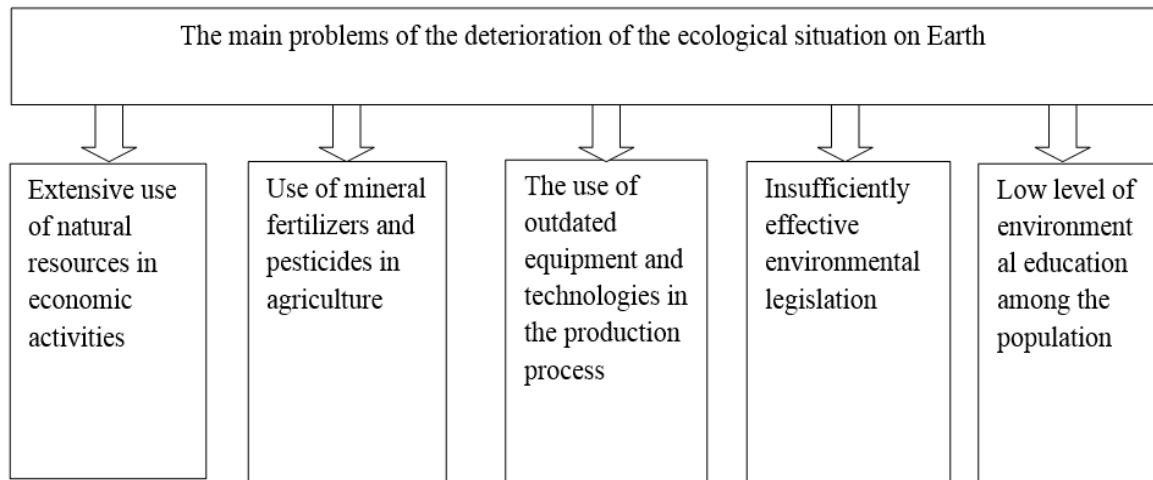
The main problems of the deterioration of the ecological situation on Earth

Extensive use of natural resources in economic activities

Use of mineral fertilizers and pesticides in agriculture

The use of outdated equipment and technologies in the production process

Insufficiently effective environmental legislation

Low level of environment al education among the population